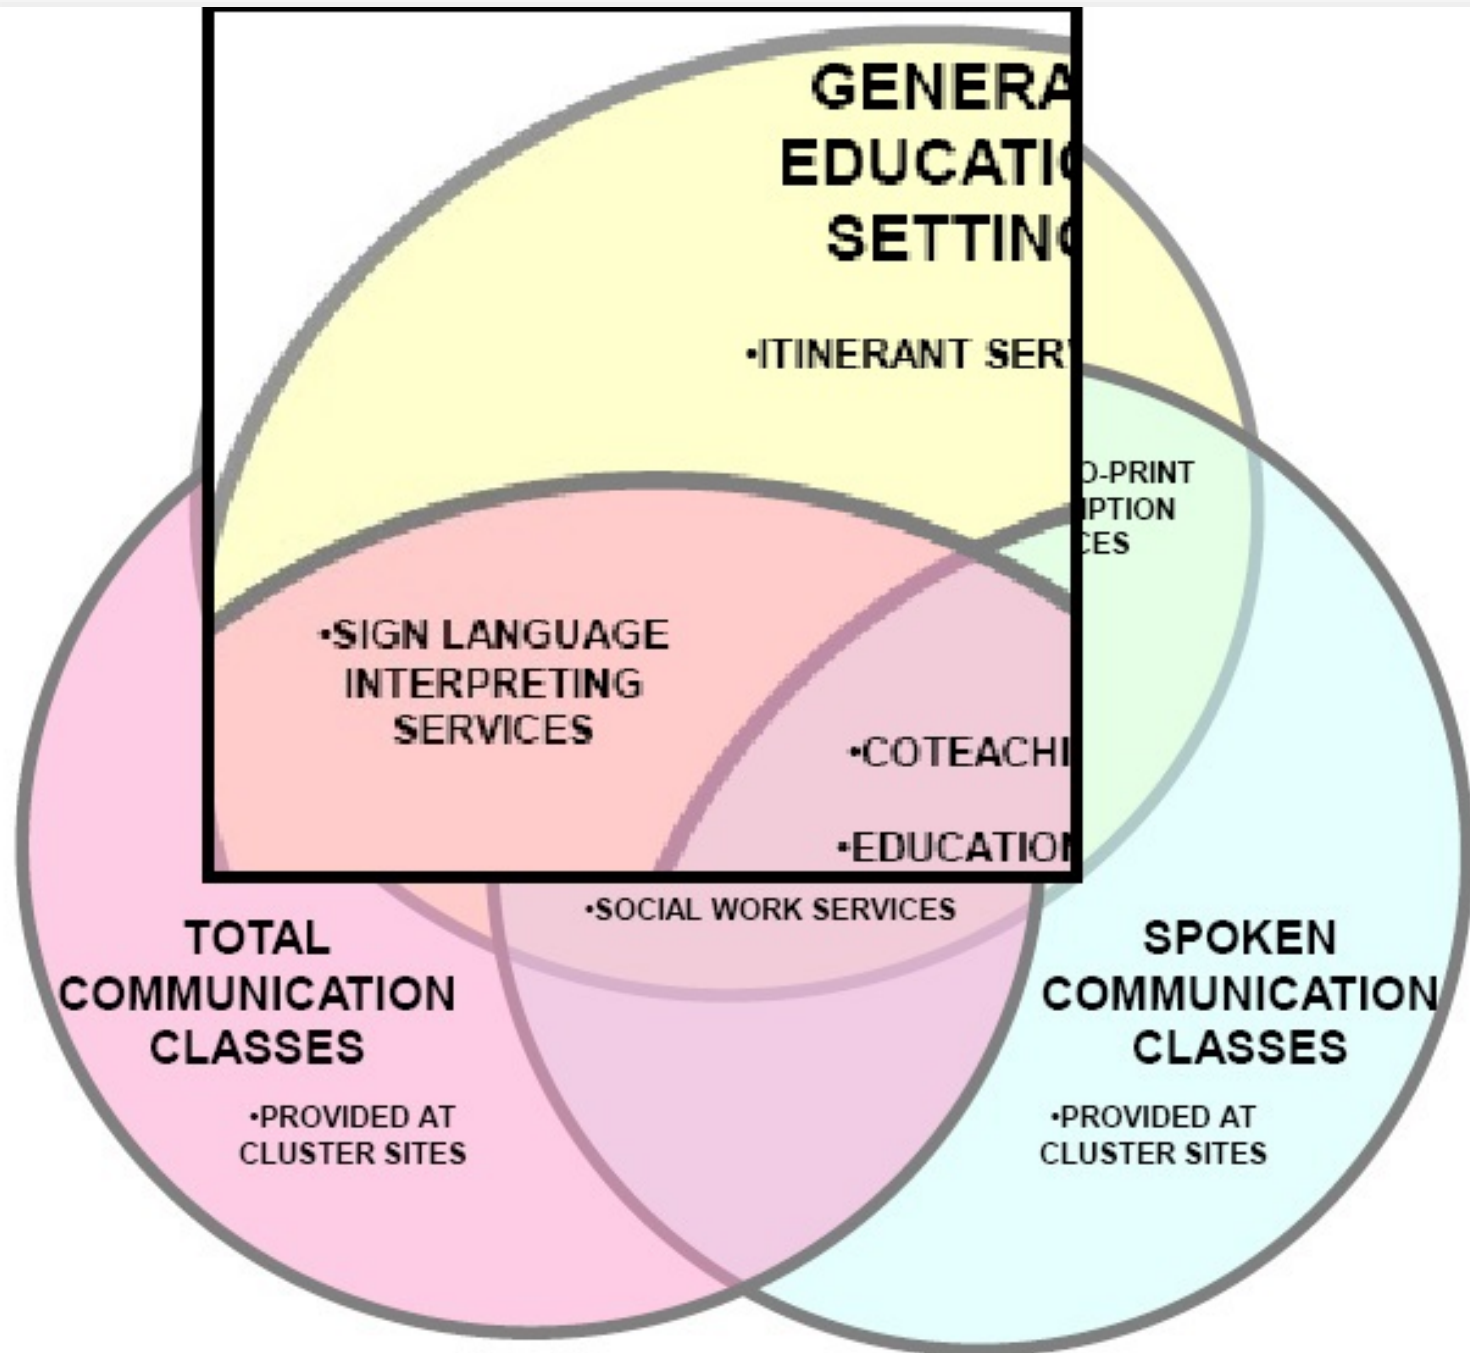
GENERA
EDUCATI
SETTIN

•ITINERANT SER

D-PRINT
IPTION
CES

•SIGN LANGUAGE INTERPRETING SERVICES

•COTEACHI

•EDUCATIO

•SOCIAL WORK SERVICES

TOTAL COMMUNICATION CLASSES

•PROVIDED AT CLUSTER SITES

SPOKEN COMMUNICATION CLASSES

•PROVIDED AT CLUSTER SITES